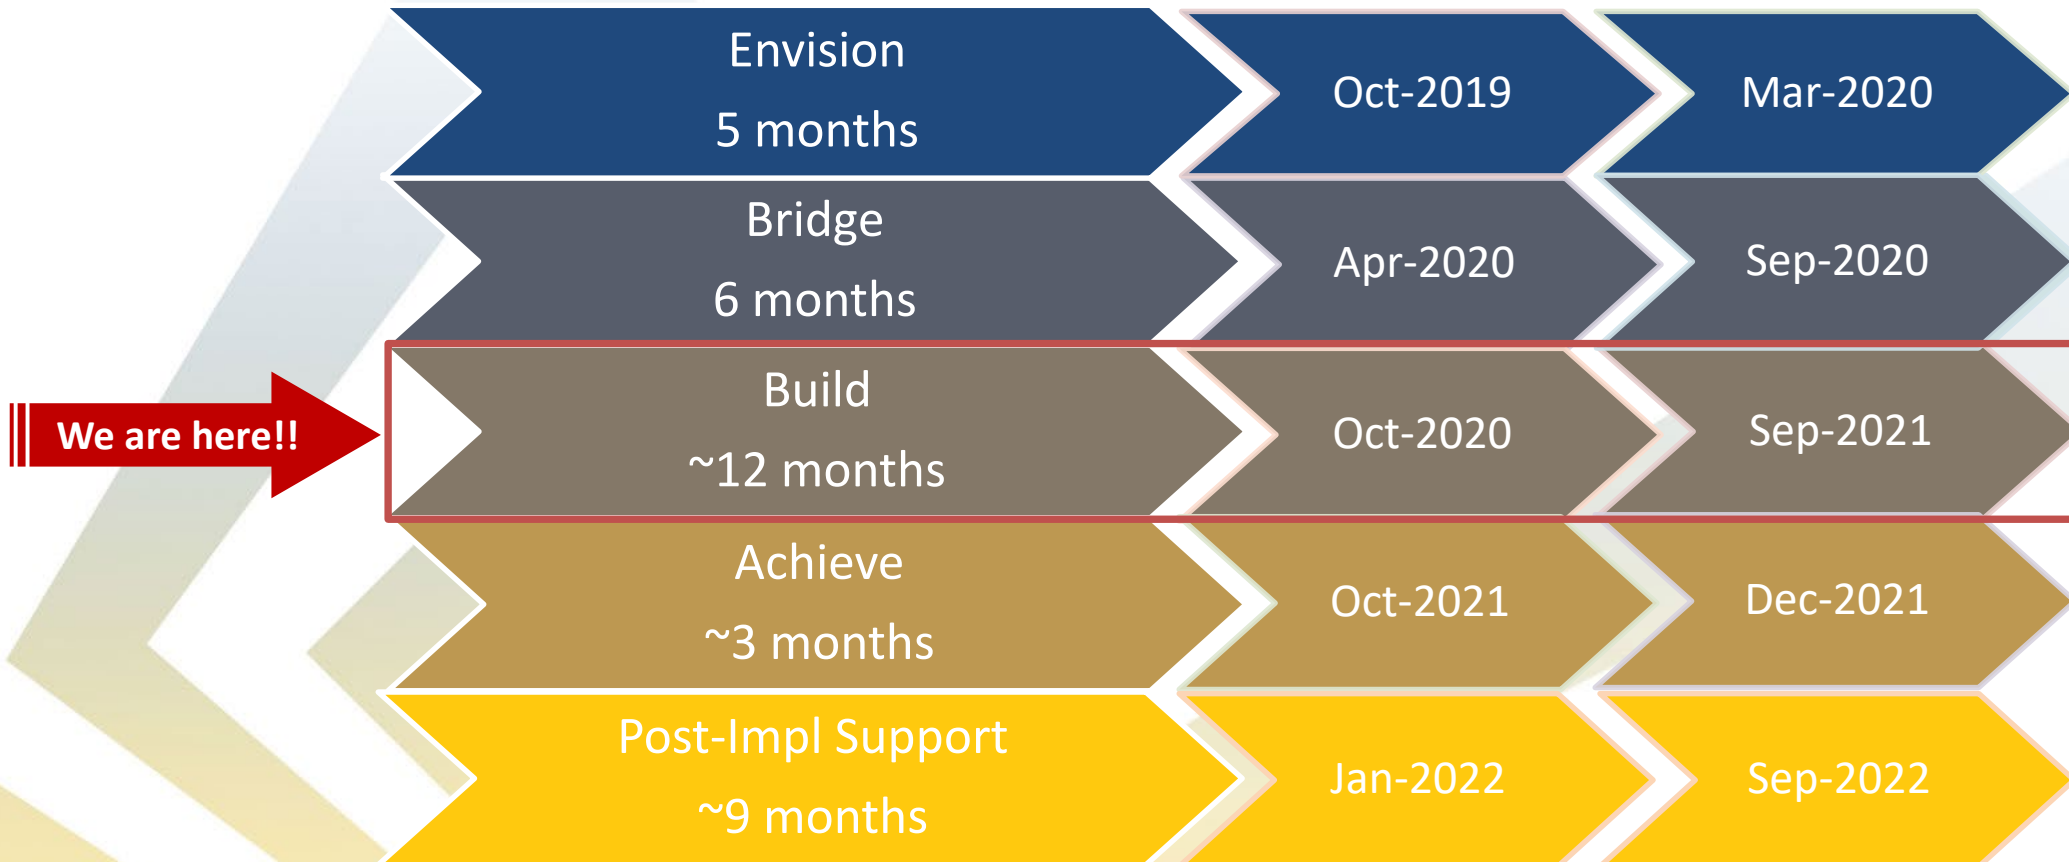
Envision
5 months

Oct-2019

Mar-2020

Bridge
6 months

Apr-2020

Sep-2020

We are here!!

Build
~12 months

Oct-2020

Sep-2021

Achieve
~3 months

Oct-2021

Dec-2021

Post-Impl Support
~9 months

Jan-2022

Sep-2022